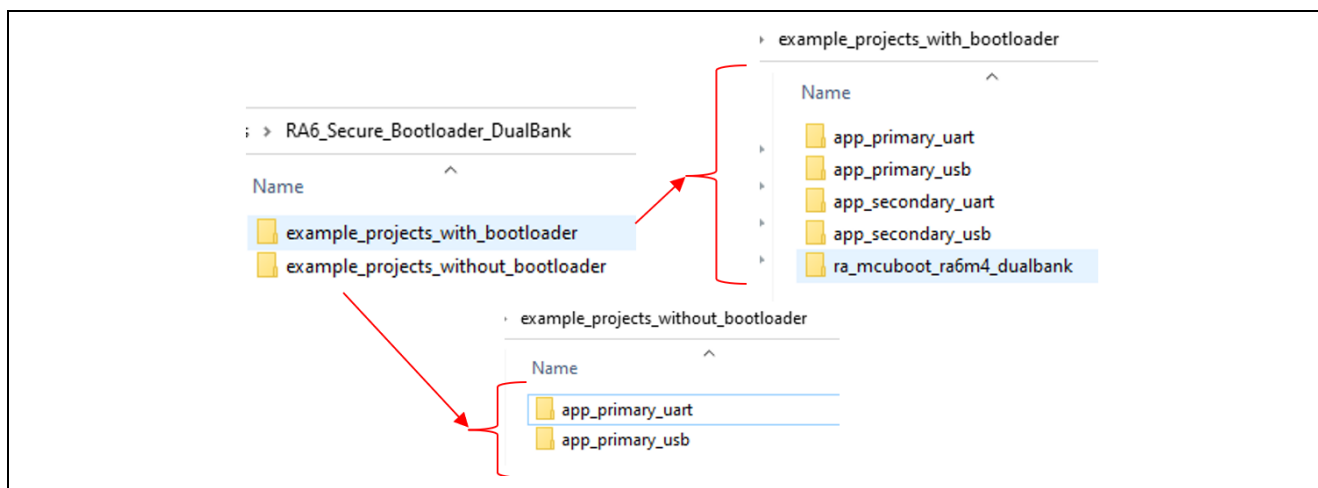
› RA6_Secure_Bootloader_DualBank

Name

example_projects_with_bootloader

example_projects_without_bootloader

› example_projects_with_bootloader

Name

app_primary_uart

app_primary_usb

app_secondary_uart

app_secondary_usb

ra_mcuboot_ra6m4_dualbank

› example_projects_without_bootloader

Name

app_primary_uart

app_primary_usb